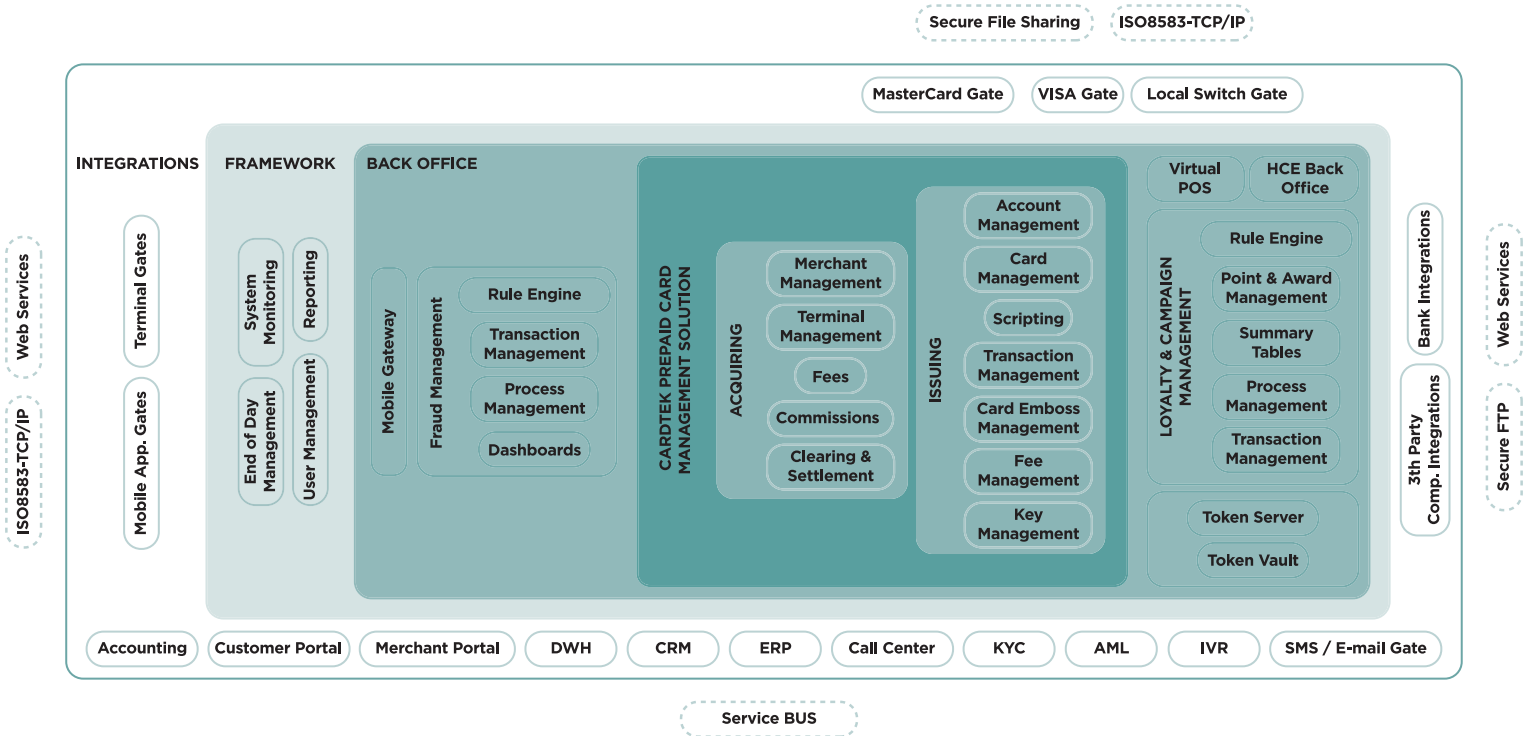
Secure File Sharing
ISO8583-TCP/IP

MasterCard Gate
VISA Gate
Local Switch Gate

INTEGRATIONS
FRAMEWORK
BACK OFFICE

Web Services
ISO8583-TCP/IP

Terminal Gates
Mobile App. Gates

System Monitoring
Reporting
End of Day Management
User Management

Mobile Gateway
Fraud Management
Rule Engine
Transaction Management
Process Management
Dashboards

CARDTEK PREPAID CARD MANAGEMENT SOLUTION

ACQUIRING
Merchant Management
Terminal Management
Fees
Commissions
Clearing & Settlement

ISSUING
Account Management
Card Management
Scripting
Transaction Management
Card Emboss Management
Fee Management
Key Management

Virtual POS
HCE Back Office

LOYALTY & CAMPAIGN MANAGEMENT
Rule Engine
Point & Award Management
Summary Tables
Process Management
Transaction Management

Token Server
Token Vault

Bank Integrations
3th Party Comp. Integrations

Web Services
Secure FTP

Accounting
Customer Portal
Merchant Portal
DWH
CRM
ERP
Call Center
KYC
AML
IVR
SMS / E-mail Gate

Service BUS